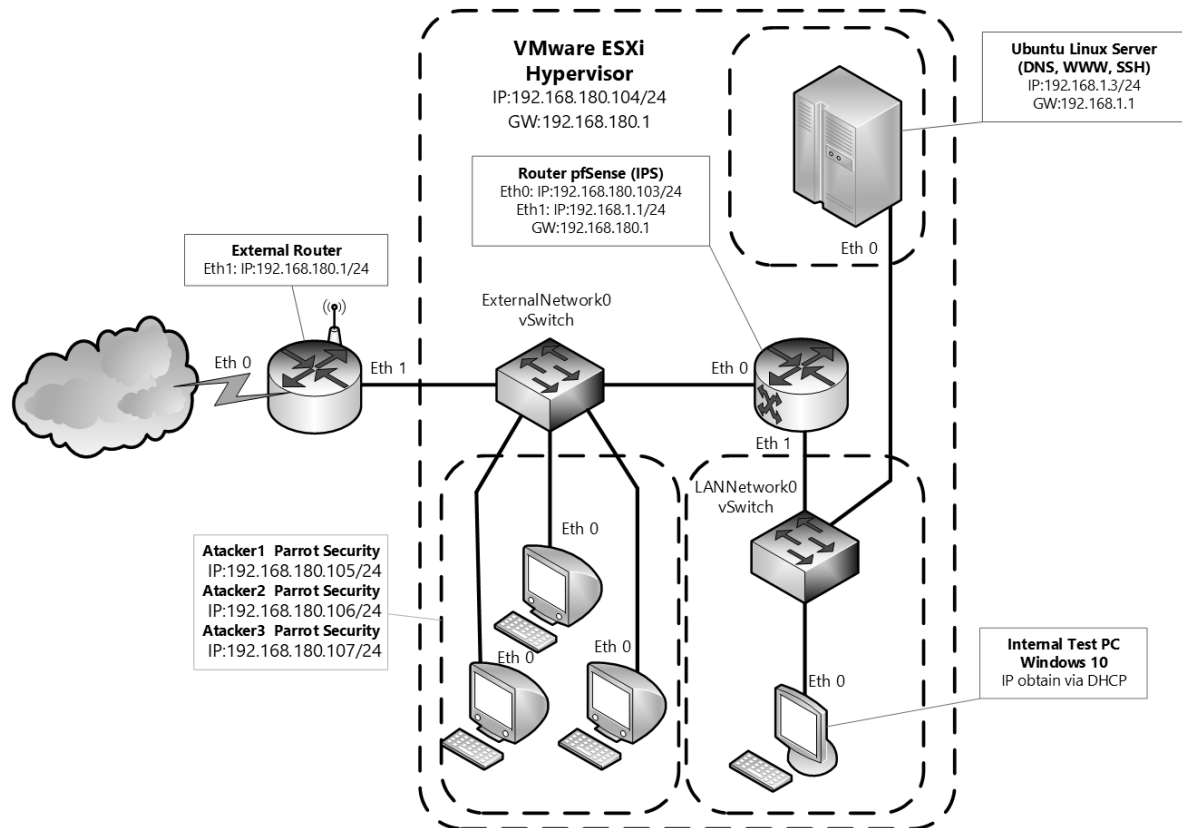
VMware ESXi Hypervisor
IP:192.168.180.104/24
GW:192.168.180.1

Ubuntu Linux Server (DNS, WWW, SSH)
IP:192.168.1.3/24
GW:192.168.1.1

Router pfSense (IPS)
Eth0: IP:192.168.180.103/24
Eth1: IP:192.168.1.1/24
GW:192.168.180.1

Eth 0

External Router
Eth1: IP:192.168.180.1/24

ExternalNetwork0 vSwitch

Eth 0

Eth 1

Eth 0

Eth 1

LANNetwork0 vSwitch

Eth 0

Atacker1 Parrot Security
IP:192.168.180.105/24
Atacker2 Parrot Security
IP:192.168.180.106/24
Atacker3 Parrot Security
IP:192.168.180.107/24

Eth 0

Eth 0

Eth 0

Internal Test PC
Windows 10
IP obtain via DHCP